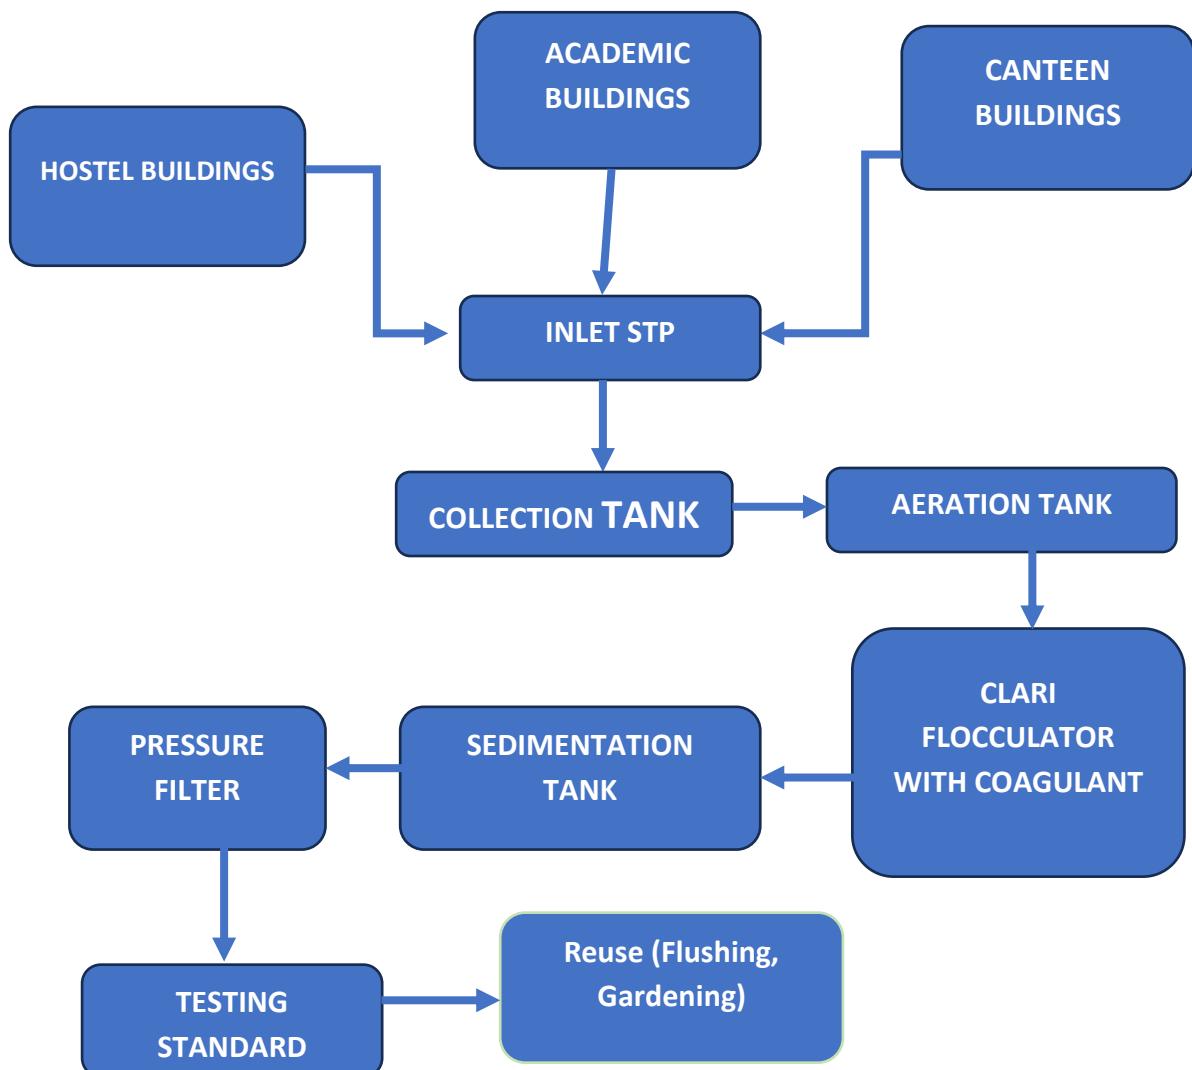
ACADEMIC BUILDINGS

HOSTEL BUILDINGS

CANTEEN BUILDINGS

INLET STP

COLLECTION TANK

AERATION TANK

CLARI FLOCCULATOR WITH COAGULANT

SEDIMENTATION TANK

PRESSURE FILTER

TESTING STANDARD

Reuse (Flushing, Gardening)